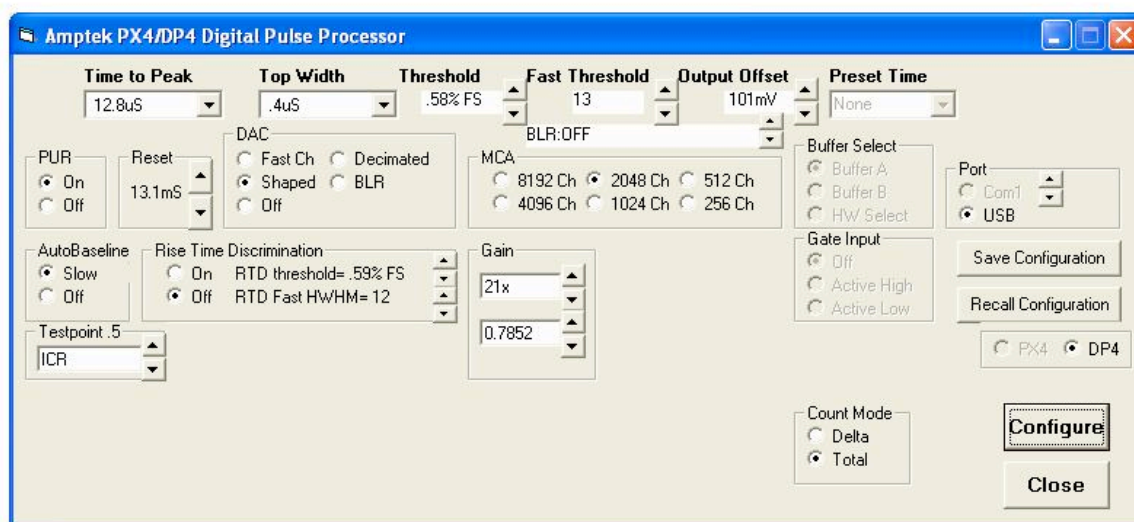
Amptek PX4/DP4 Digital Pulse Processor

Time to Peak
12.8uS

Top Width
.4uS

Threshold
.58% FS

Fast Threshold
13

Output Offset
101mV

Preset Time
None

BLR:OFF

PUR
On
Off

Reset
13.1mS

DAC
Fast Ch
Decimated
Shaped
BLR
Off

MCA
8192 Ch
2048 Ch
512 Ch
4096 Ch
1024 Ch
256 Ch

Buffer Select
Buffer A
Buffer B
HW Select

Port
Com1
USB

AutoBaseline
Slow
Off

Rise Time Discrimination
On
RTD threshold= .59% FS
Off
RTD Fast HWHM= 12

Gain
21x
0.7852

Gate Input
Off
Active High
Active Low

Save Configuration

Recall Configuration

Testpoint .5
ICR

PX4
DP4

Count Mode
Delta
Total

Configure

Close